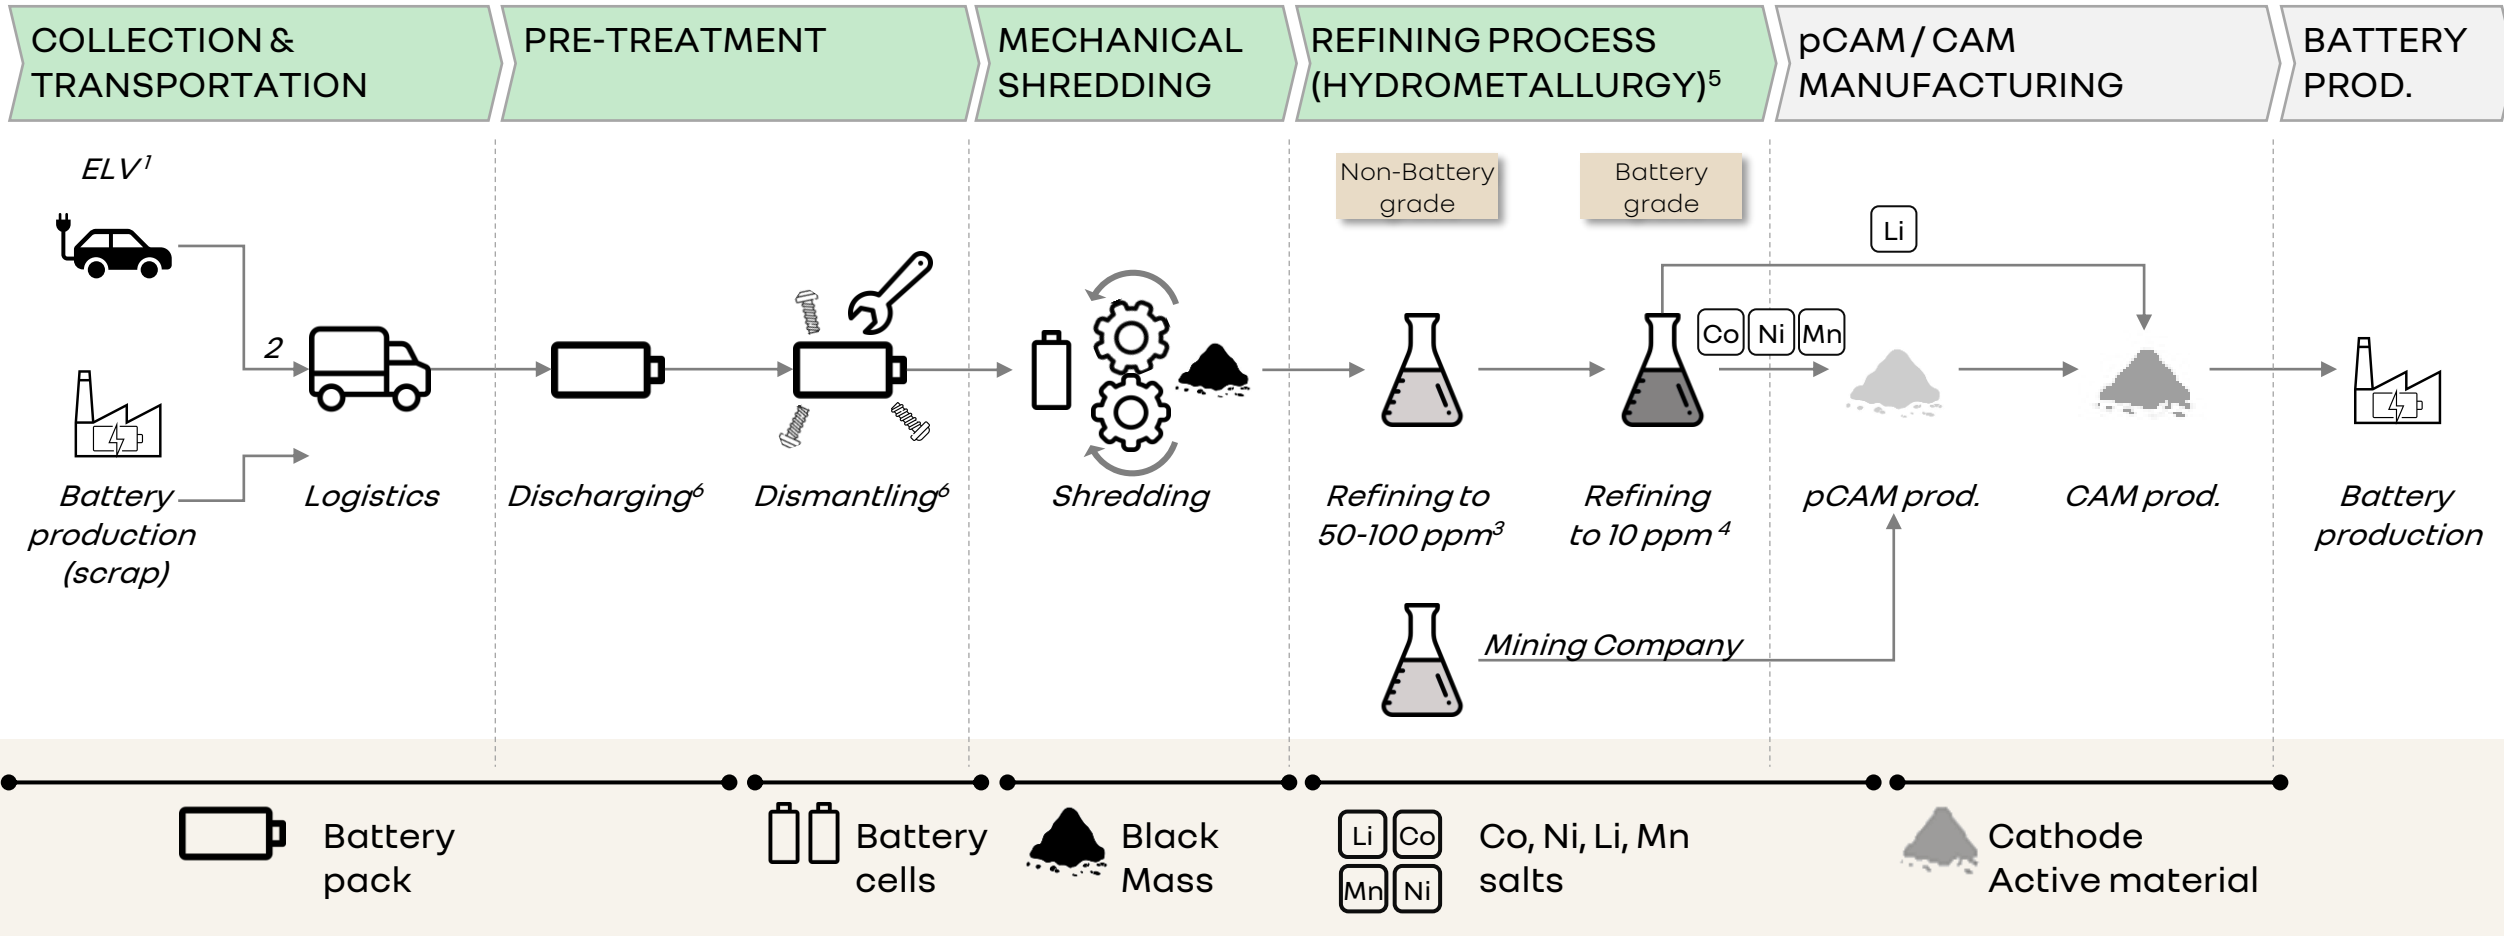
COLLECTION & TRANSPORTATION

PRE-TREATMENT

MECHANICAL SHREDDING

REFINING PROCESS (HYDROMETALLURGY)$^5$

pCAM / CAM MANUFACTURING

BATTERY PROD.

ELV$^1$

2

Battery production (scrap)

Logistics

Discharging$^6$

Dismantling$^6$

Shredding

Non-Battery grade

Battery grade

Li

Co Ni Mn

Refining to 50-100 ppm$^3$

Refining to 10 ppm$^4$

pCAM prod.

CAM prod.

Battery production

Mining Company

Battery pack

Battery cells

Black Mass

Li Co Mn Ni

Co, Ni, Li, Mn salts

Cathode Active material